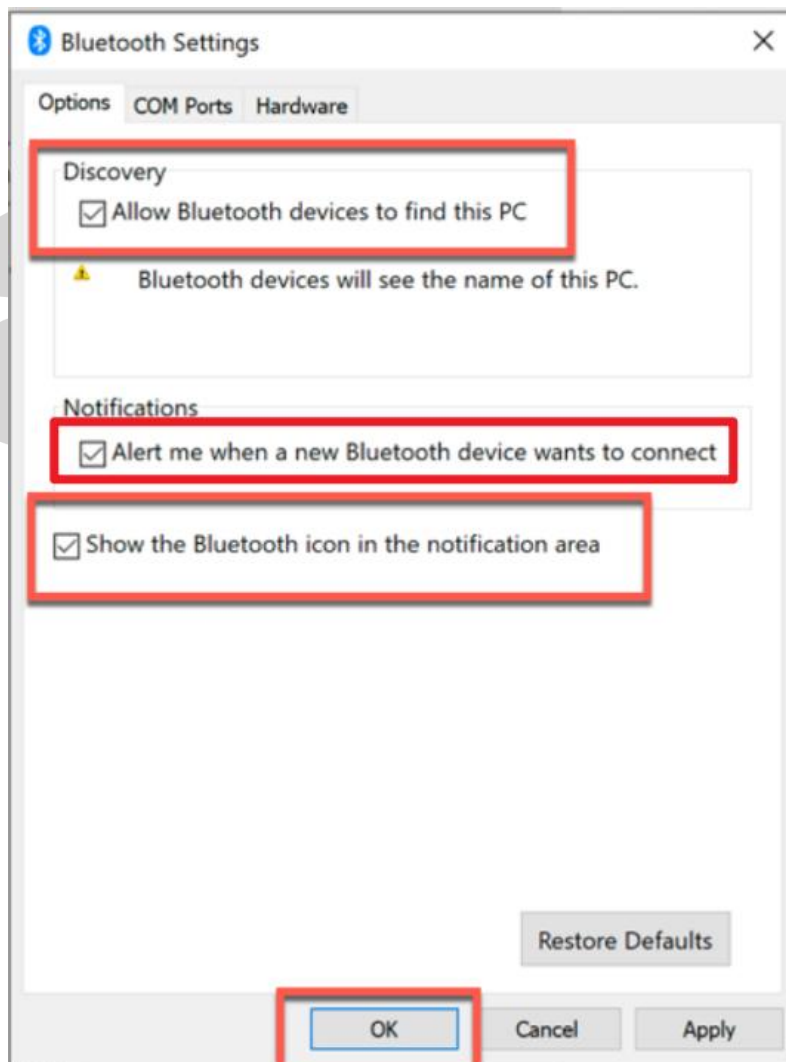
Bluetooth Settings

×

Options COM Ports Hardware

Discovery

☑ Allow Bluetooth devices to find this PC

Bluetooth devices will see the name of this PC.

Notifications

☑ Alert me when a new Bluetooth device wants to connect

☑ Show the Bluetooth icon in the notification area

Restore Defaults

OK Cancel Apply